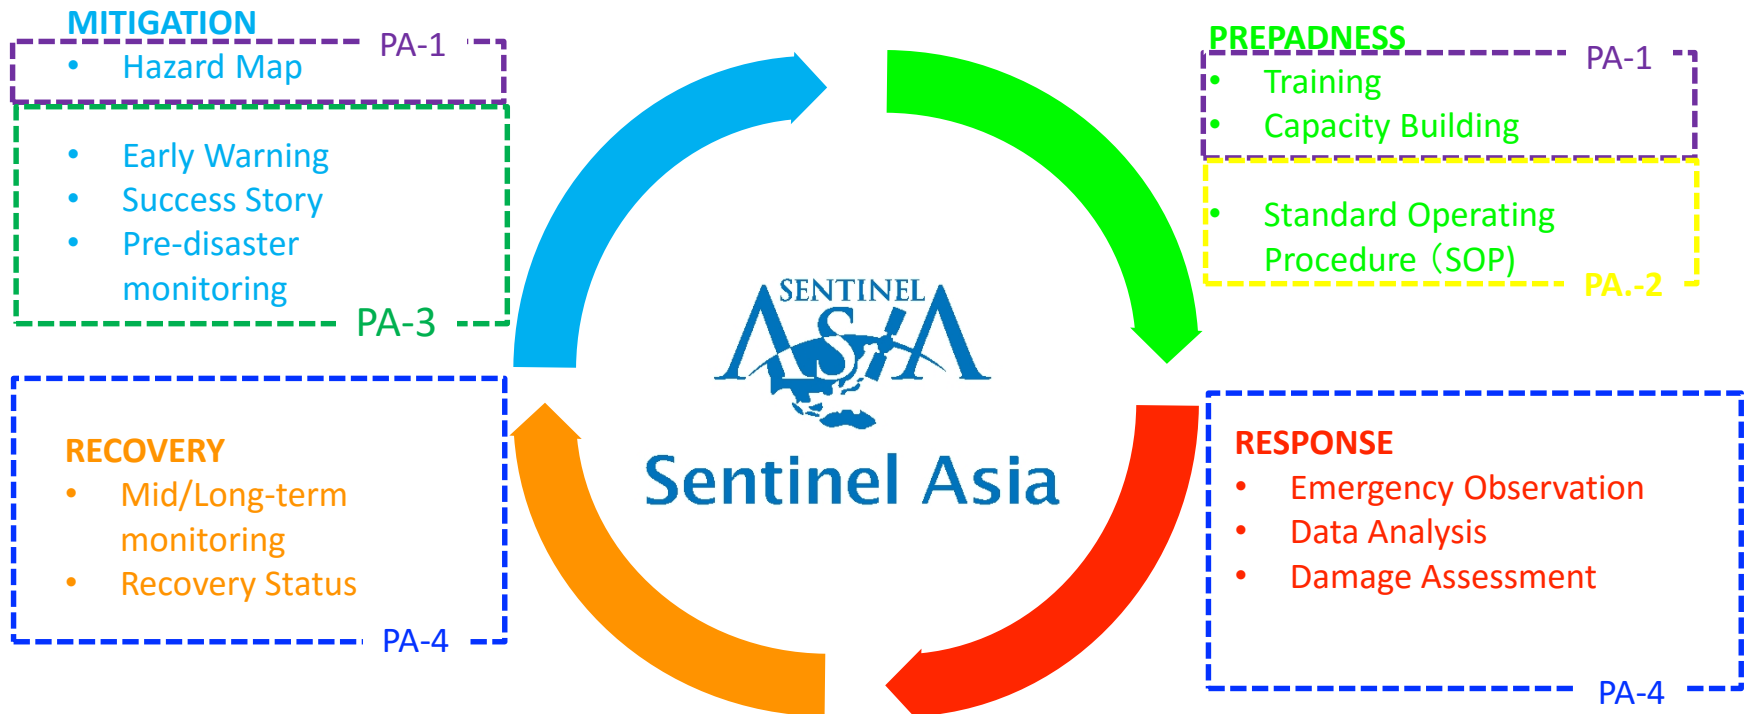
MITIGATION

PA-1

- Hazard Map

- Early Warning
- Success Story
- Pre-disaster monitoring

PA-3

PREPADNESS

PA-1

- Training
- Capacity Building

- Standard Operating Procedure (SOP)

PA.-2

SENTINEL ASIA

Sentinel Asia

RECOVERY
- Mid/Long-term monitoring
- Recovery Status

PA-4

RESPONSE
- Emergency Observation
- Data Analysis
- Damage Assessment

PA-4